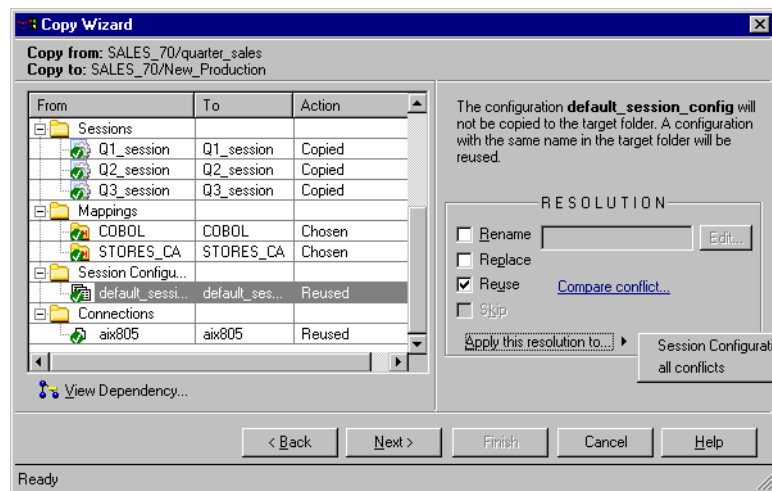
Copy Wizard

Copy from: SALES_70/quarter_sales
Copy to: SALES_70/New_Production

| From | To | Action |
|---|---|---|
| Sessions | | |
| Q1_session | Q1_session | Copied |
| Q2_session | Q2_session | Copied |
| Q3_session | Q3_session | Copied |
| Mappings | | |
| COBOL | COBOL | Chosen |
| STORES_CA | STORES_CA | Chosen |
| Session Configu... | | |
| default_sessi... | default_ses... | Reused |
| Connections | | |
| aix805 | aix805 | Reused |

View Dependency...

The configuration **default_session_config** will not be copied to the target folder. A configuration with the same name in the target folder will be reused.

RESOLUTION

Rename
Edit...
Replace
Reuse
Compare conflict...
Skip
Apply this resolution to...

Session Configurati
all conflicts

< Back
Next >
Finish
Cancel
Help

Ready